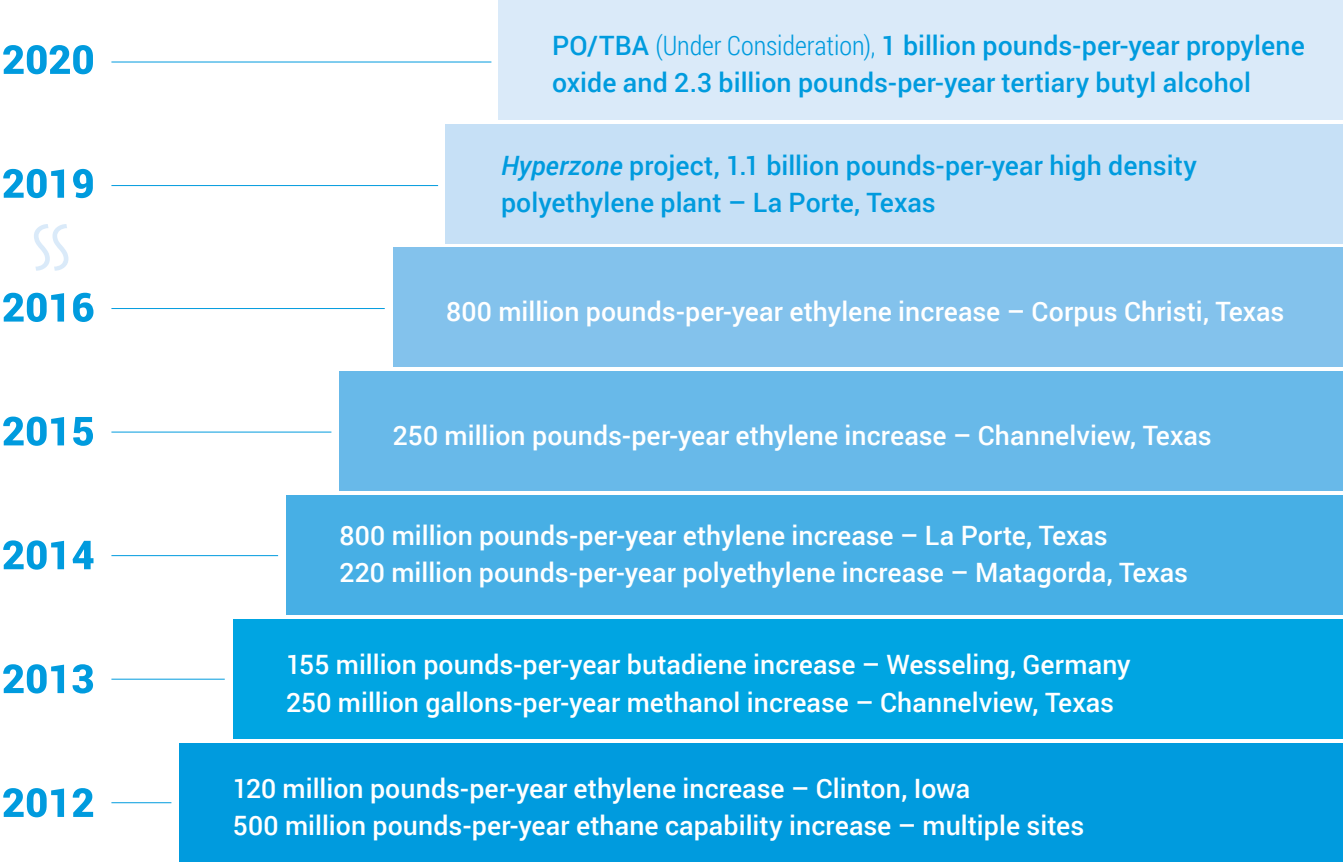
2020

PO/TBA (Under Consideration), 1 billion pounds-per-year propylene oxide and 2.3 billion pounds-per-year tertiary butyl alcohol

2019

*Hyperzone* project, 1.1 billion pounds-per-year high density polyethylene plant – La Porte, Texas

2016

800 million pounds-per-year ethylene increase – Corpus Christi, Texas

2015

250 million pounds-per-year ethylene increase – Channelview, Texas

2014

800 million pounds-per-year ethylene increase – La Porte, Texas
220 million pounds-per-year polyethylene increase – Matagorda, Texas

2013

155 million pounds-per-year butadiene increase – Wesseling, Germany
250 million gallons-per-year methanol increase – Channelview, Texas

2012

120 million pounds-per-year ethylene increase – Clinton, Iowa
500 million pounds-per-year ethane capability increase – multiple sites